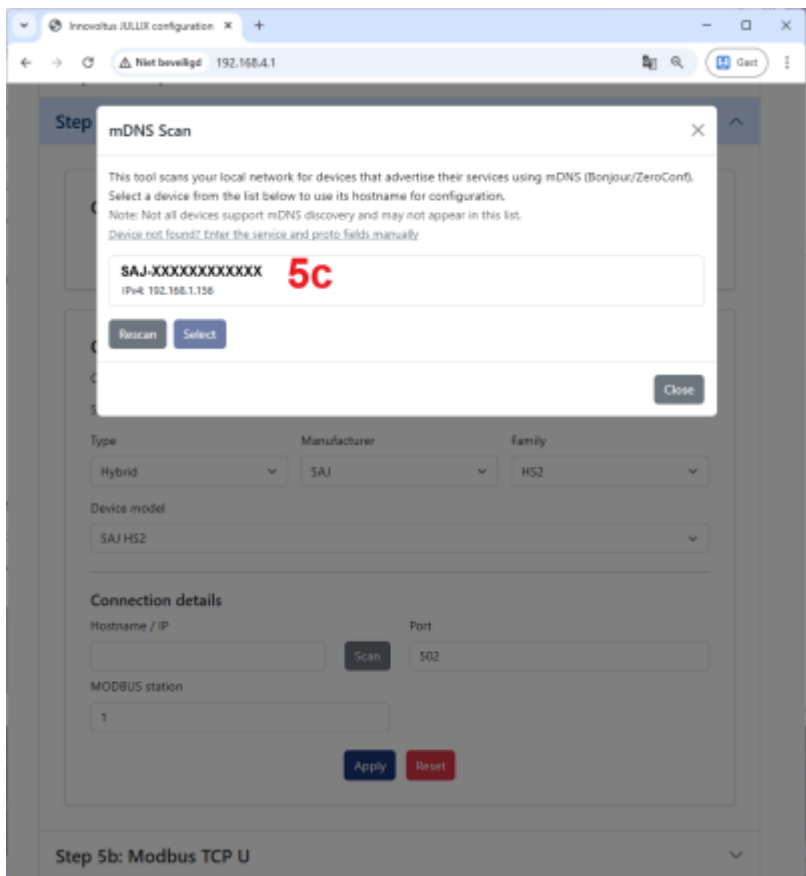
Innovoltus JULLIX configuration ×
+
Niet beveiligd 192.168.4.1
Gast

Step

mDNS Scan ×

This tool scans your local network for devices that advertise their services using mDNS (Bonjour/ZeroConf). Select a device from the list below to use its hostname for configuration.
Note: Not all devices support mDNS discovery and may not appear in this list.
Device not found? Enter the service and proto fields manually

SAJ-XXXXXXXXXXXX
IPv4: 192.168.1.156

5c

Rescan Select

Close

Type
Hybrid
Manufacturer
SAJ
Family
HS2

Device model
SAJ HS2

Connection details
Hostname / IP
Scan
Port
502
MODBUS station
1

Apply Reset

Step 5b: Modbus TCP U